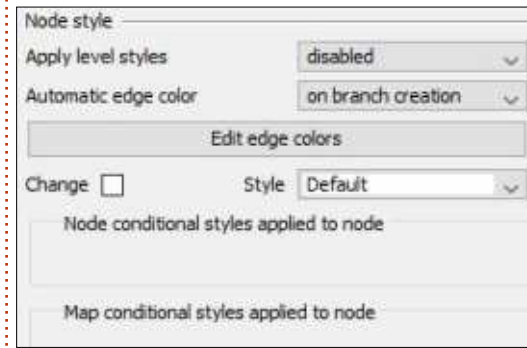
Node style

Apply level styles disabled

Automatic edge color on branch creation

Edit edge colors

Change Style Default

Node conditional styles applied to node

Map conditional styles applied to node